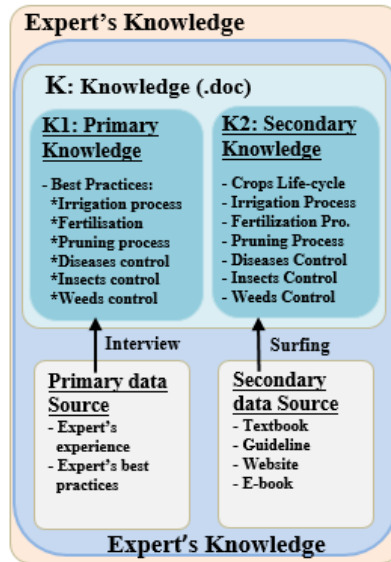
Expert's Knowledge

K: Knowledge (.doc)

K1: Primary Knowledge

- Best Practices:
*Irrigation process
*Fertilisation
*Pruning process
*Diseases control
*Insects control
*Weeds control

K2: Secondary Knowledge

- Crops Life-cycle
- Irrigation Process
- Fertilization Pro.
- Pruning Process
- Diseases Control
- Insects Control
- Weeds Control

Interview

Surfing

Primary data Source

- Expert's experience
- Expert's best practices

Secondary data Source

- Textbook
- Guideline
- Website
- E-book

Expert's Knowledge